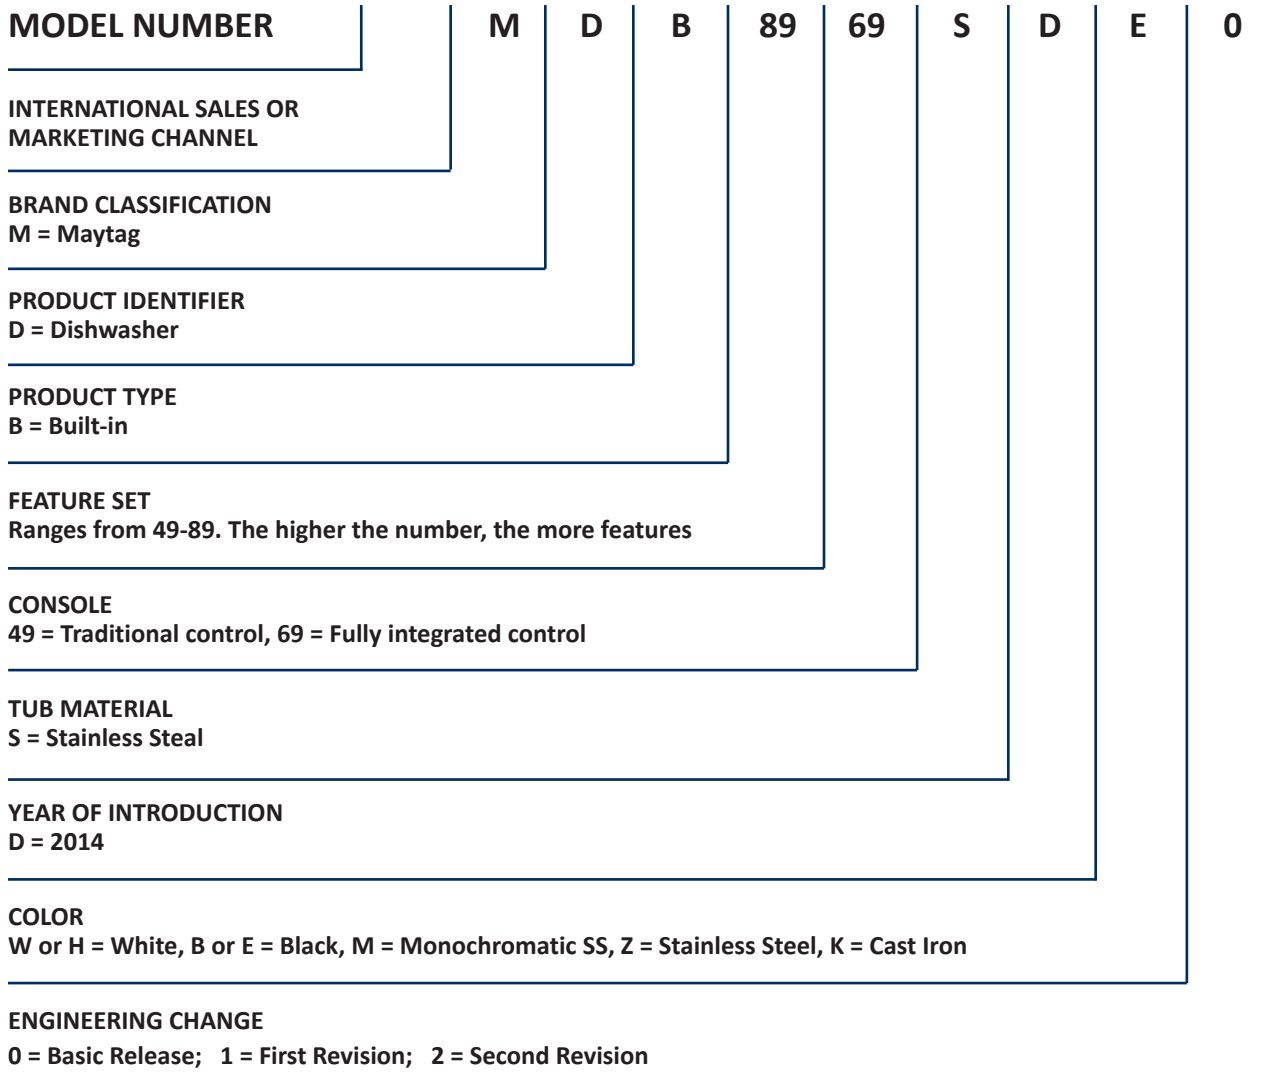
| MODEL NUMBER | | M | D | B | 89 | 69 | S | D | E | 0 |
|---|---|---|---|---|---|---|---|---|---|---|

INTERNATIONAL SALES OR MARKETING CHANNEL

BRAND CLASSIFICATION
M = Maytag

PRODUCT IDENTIFIER
D = Dishwasher

PRODUCT TYPE
B = Built-in

FEATURE SET
Ranges from 49-89. The higher the number, the more features

CONSOLE
49 = Traditional control, 69 = Fully integrated control

TUB MATERIAL
S = Stainless Steal

YEAR OF INTRODUCTION
D = 2014

COLOR
W or H = White, B or E = Black, M = Monochromatic SS, Z = Stainless Steel, K = Cast Iron

ENGINEERING CHANGE
0 = Basic Release; 1 = First Revision; 2 = Second Revision